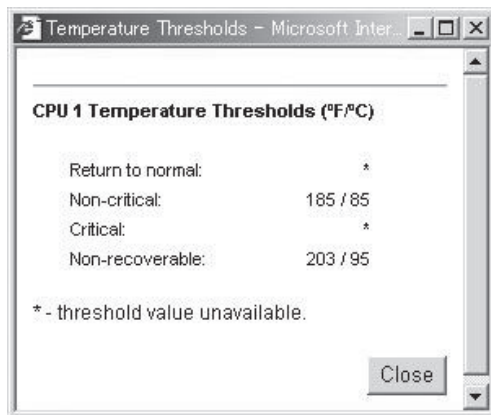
Temperature Thresholds - Microsoft Inter...

CPU 1 Temperature Thresholds (ºF/ºC)

| | |
|---|---|
| Return to normal: | * |
| Non-critical: | 185 / 85 |
| Critical: | * |
| Non-recoverable: | 203 / 95 |

* - threshold value unavailable.

Close